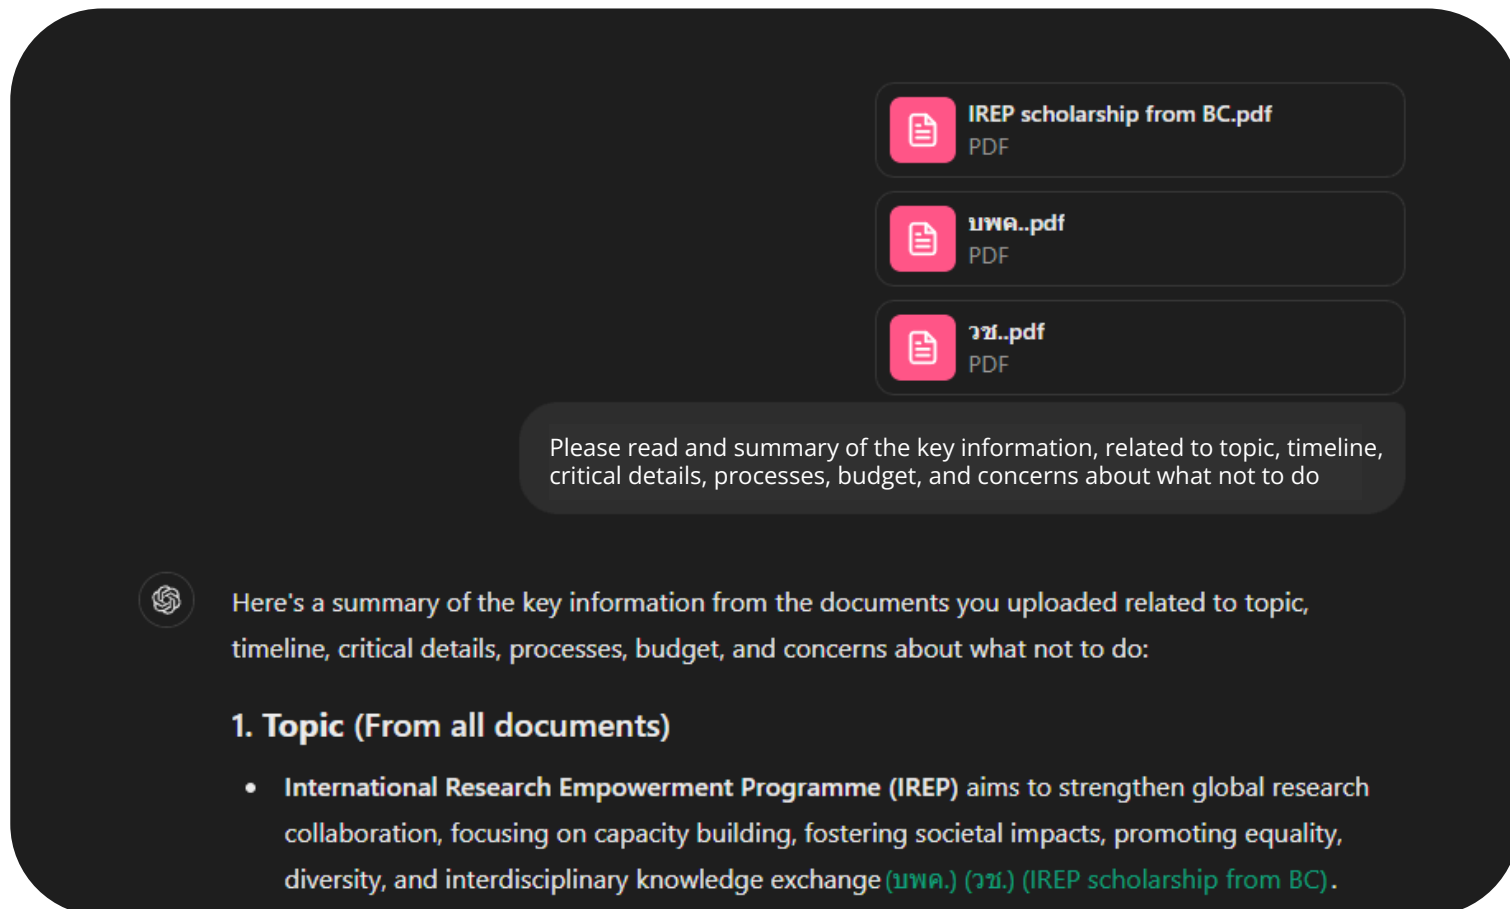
IREP scholarship from BC.pdf
PDF

บพค..pdf
PDF

วช..pdf
PDF

Please read and summary of the key information, related to topic, timeline, critical details, processes, budget, and concerns about what not to do

Here's a summary of the key information from the documents you uploaded related to topic, timeline, critical details, processes, budget, and concerns about what not to do:

1. Topic (From all documents)

• International Research Empowerment Programme (IREP) aims to strengthen global research collaboration, focusing on capacity building, fostering societal impacts, promoting equality, diversity, and interdisciplinary knowledge exchange (บพค.) (วช.) (IREP scholarship from BC).